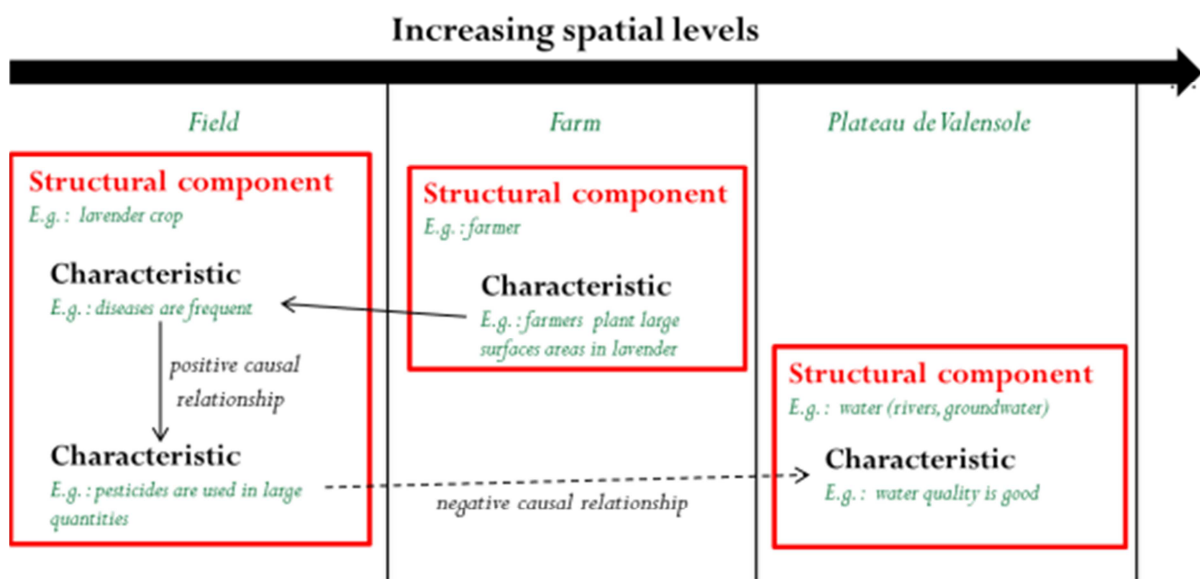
Increasing spatial levels

Field

Farm

Plateau de Valensole

Structural component
E.g. : lavender crop

Characteristic
E.g. : diseases are frequent

positive causal relationship

Characteristic
E.g. : pesticides are used in large quantities

Structural component
E.g. : farmer

Characteristic
E.g. : farmers plant large surfaces areas in lavender

negative causal relationship

Structural component
E.g. : water (rivers, groundwater)

Characteristic
E.g. : water quality is good